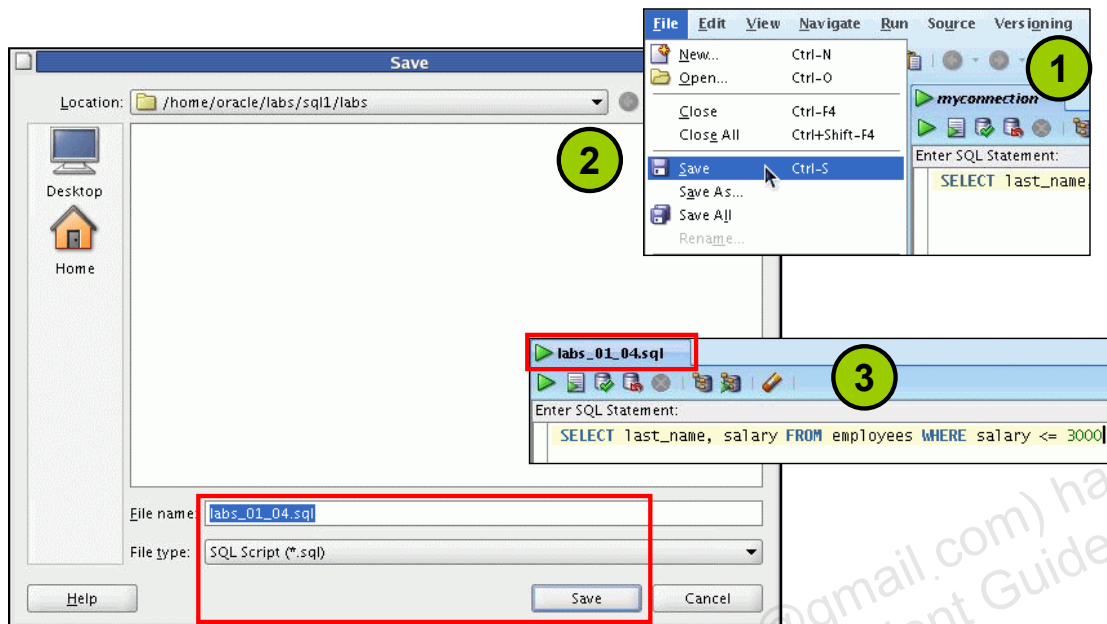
Save

Location: /home/oracle/labs/sql1/labs

Desktop

Home

File name: labs_01_04.sql

File type: SQL Script (*.sql)

Help

Save

Cancel

2

File Edit View Navigate Run Source Versioning

New... Ctrl-N
Open... Ctrl-O
Close Ctrl-F4
Close All Ctrl+Shift-F4
Save Ctrl-S
Save As...
Save All
Rename...

1

myconnection

Enter SQL Statement:

SELECT last_name,

labs_01_04.sql

3

Enter SQL Statement:

SELECT last_name, salary FROM employees WHERE salary <= 3000

@gmail.com) ha
nt Guide